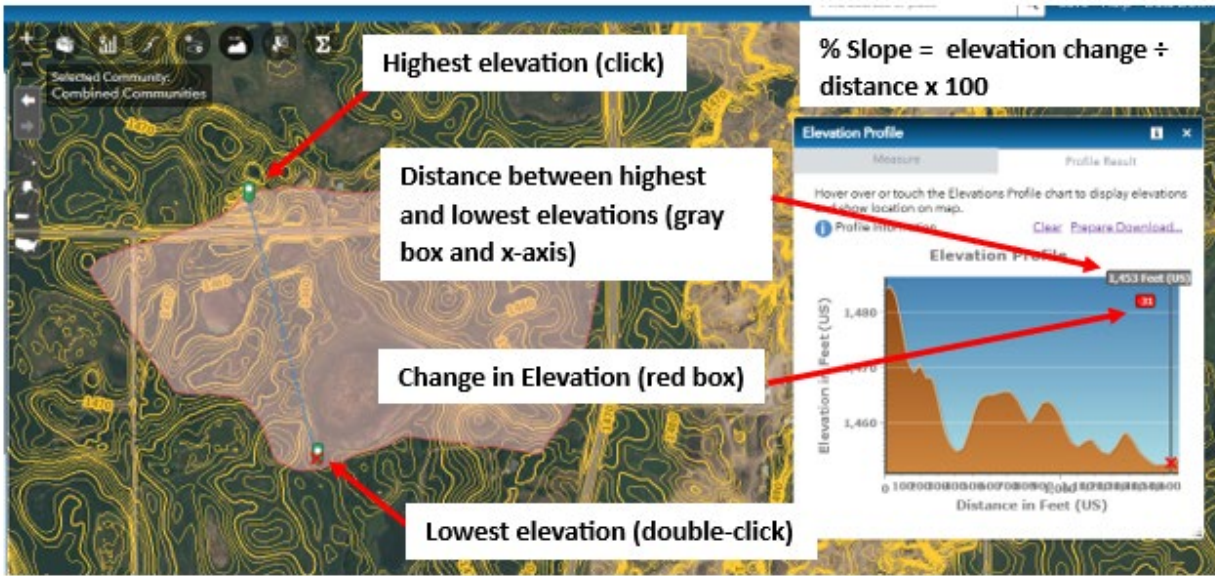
Selected Community: Combined Communities

Highest elevation (click)

% Slope = elevation change ÷ distance x 100

Elevation Profile

Measure

Profile Result

Hover over or touch the Elevations Profile chart to display elevations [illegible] show location on map.

Profile Information

Clear

Prepare Download...

Distance between highest and lowest elevations (gray box and x-axis)

Elevation Profile

1,453 Feet (US)

-31

1,480

1,470

1,460

Elevation in Feet (US)

Change in Elevation (red box)

0 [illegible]

Distance in Feet (US)

1470

1470

Lowest elevation (double-click)